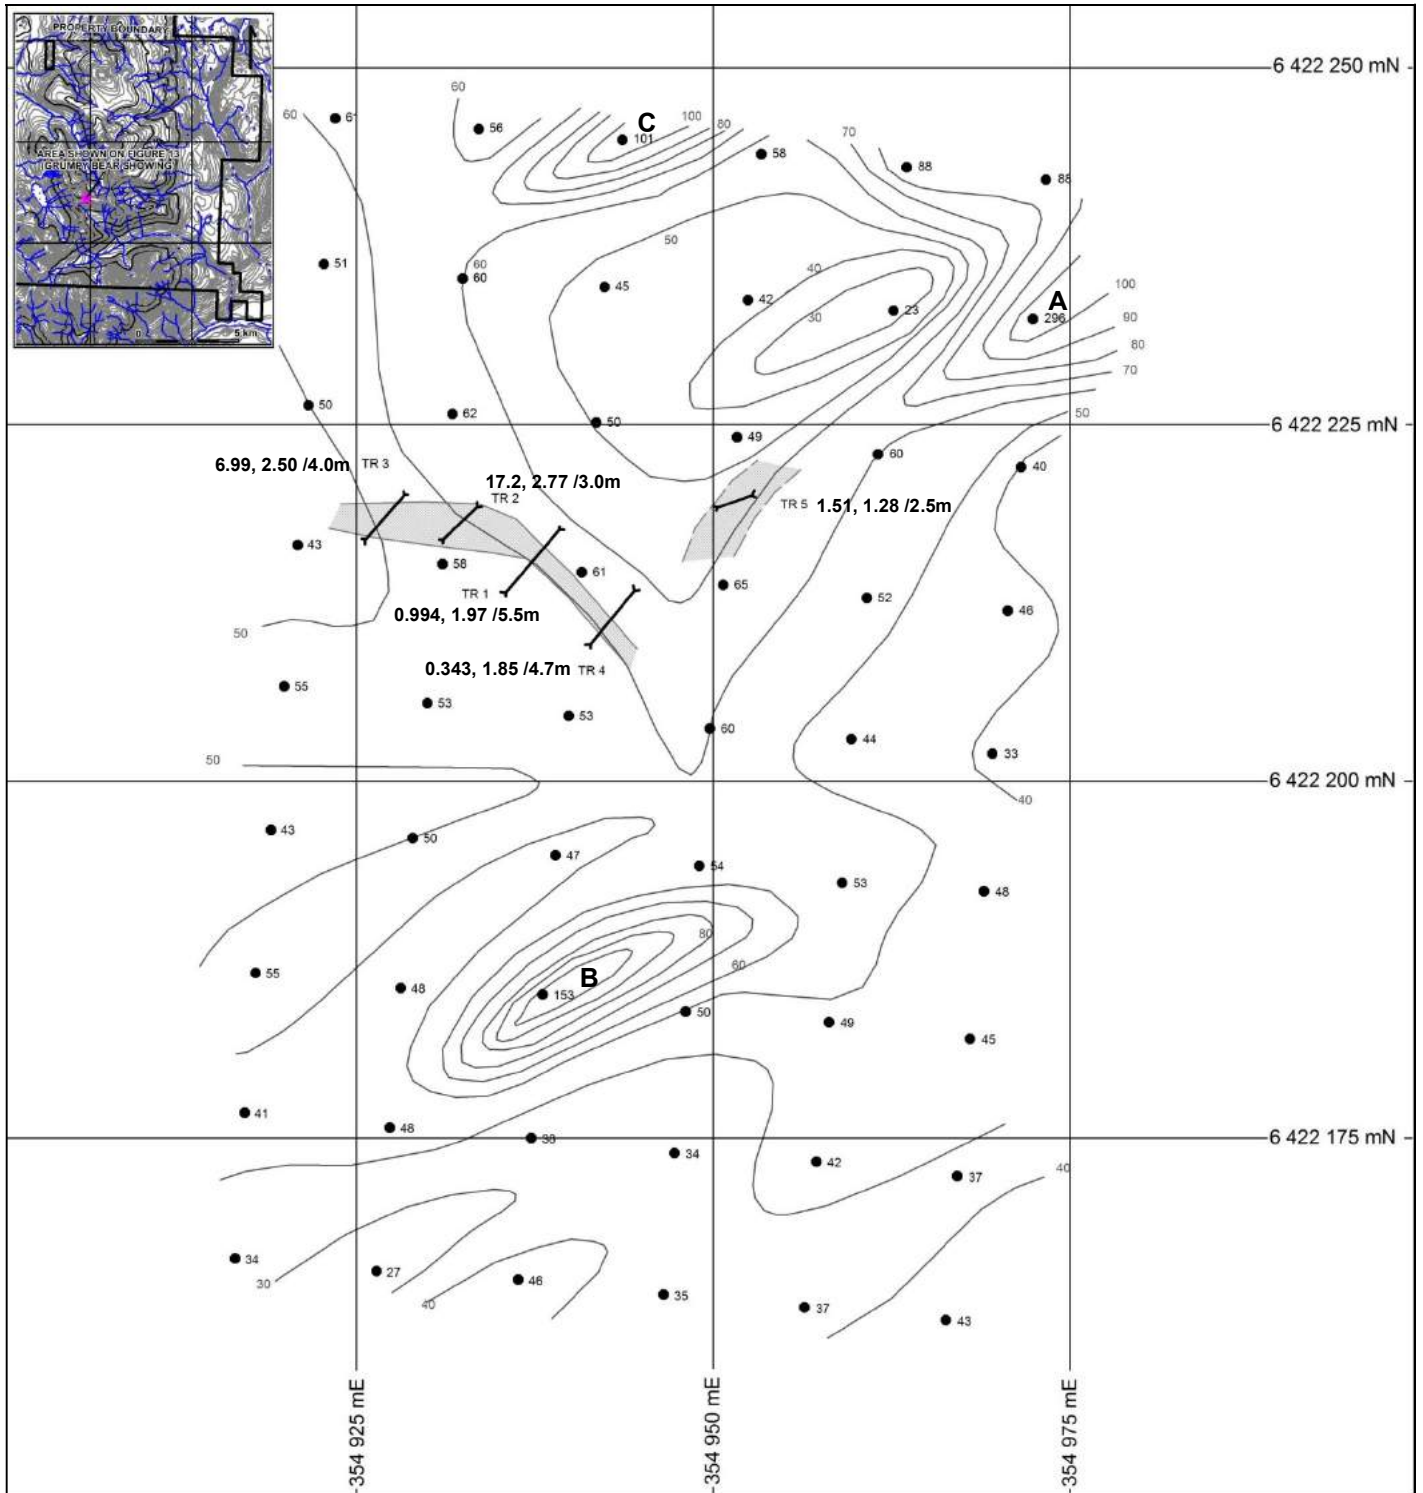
PROPERTY BOUNDARY
AREA SHOWN ON FIGURE 13
GRUMPY BEAR SHOWING
0
5 km

6 422 250 mN
6 422 225 mN
6 422 200 mN
6 422 175 mN

354 925 mE
354 950 mE
354 975 mE

C
A
B

60
61
60
56
101
100
80
58
70
88
88
50
51
60
60
45
40
42
30
23
100
296
90
80
70
50
62
50
49
60
40

6.99, 2.50 /4.0m
TR 3
17.2, 2.77 /3.0m
TR 2
TR 5
1.51, 1.28 /2.5m
43
58
61
TR 1
65
52
46
0.994, 1.97 /5.5m
50
0.343, 1.85 /4.7m
TR 4
55
53
53
60
44
33
50
40
43
50
47
54
53
48
80
60
55
48
153
50
49
45
41
48
38
34
42
37
40
34
30
27
46
40
35
37
43